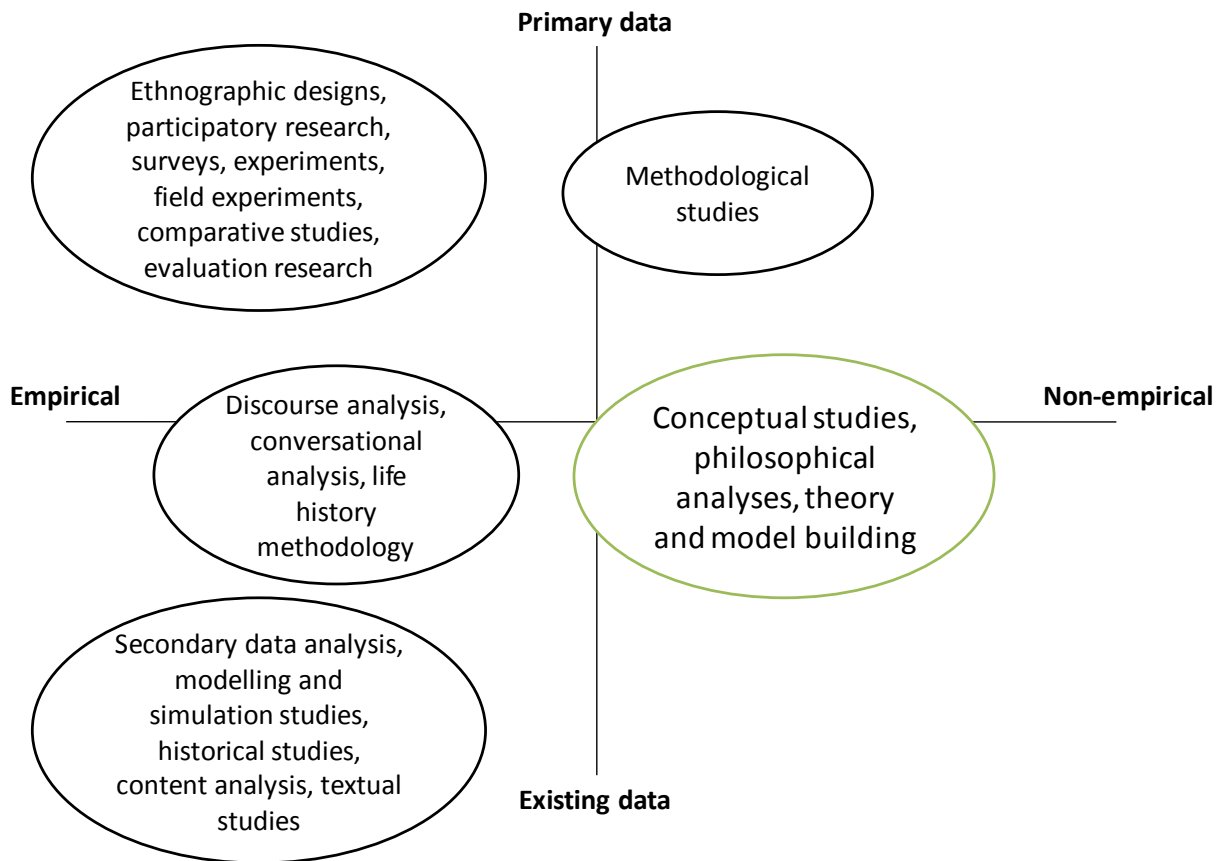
Primary data

Ethnographic designs, participatory research, surveys, experiments, field experiments, comparative studies, evaluation research

Methodological studies

Empirical

Discourse analysis, conversational analysis, life history methodology

Conceptual studies, philosophical analyses, theory and model building

Non-empirical

Secondary data analysis, modelling and simulation studies, historical studies, content analysis, textual studies

Existing data